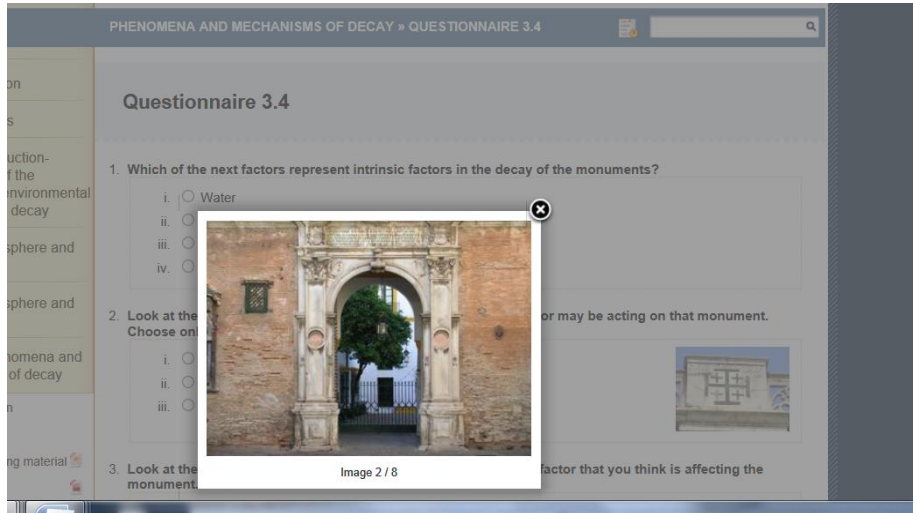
PHENOMENA AND MECHANISMS OF DECAY » QUESTIONNAIRE 3.4

on
s
uction-
f the
nvironmental
decay
sphere and
sphere and
omena and
of decay
n
ng material

Questionnaire 3.4

1. Which of the next factors represent intrinsic factors in the decay of the monuments?

i. Water
ii.
iii.
iv.

2. Look at the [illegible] or may be acting on that monument. Choose on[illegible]

i.
ii.
iii.

3. Look at the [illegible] factor that you think is affecting the monument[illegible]

Image 2 / 8